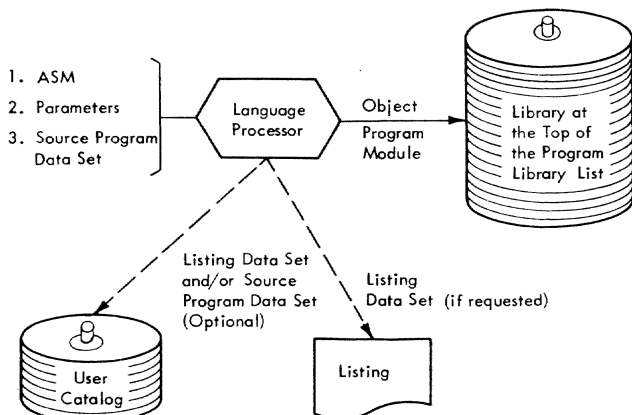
1. ASM
2. Parameters
3. Source Program Data Set

Language Processor

Object Program Module

Library at the Top of the Program Library List

Listing Data Set and/or Source Program Data Set (Optional)

Listing Data Set (if requested)

User Catalog

Listing